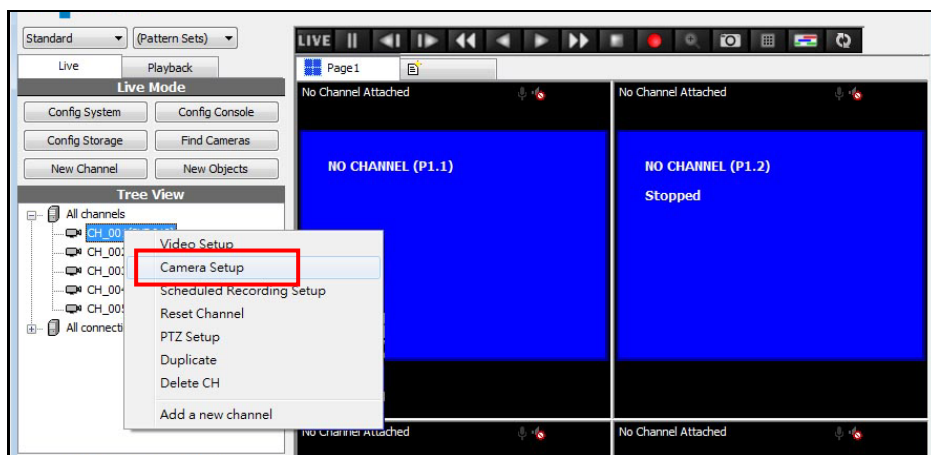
Standard
(Pattern Sets)
Live
Playback
Live Mode
Config System
Config Console
Config Storage
Find Cameras
New Channel
New Objects
Tree View
All channels
CH_00
CH_00
CH_00
CH_00
CH_00
All connecti
Video Setup
Camera Setup
Scheduled Recording Setup
Reset Channel
PTZ Setup
Duplicate
Delete CH
Add a new channel
LIVE
Page1
No Channel Attached
NO CHANNEL (P1.1)
No Channel Attached
NO CHANNEL (P1.2)
Stopped
No Channel Attached
No Channel Attached